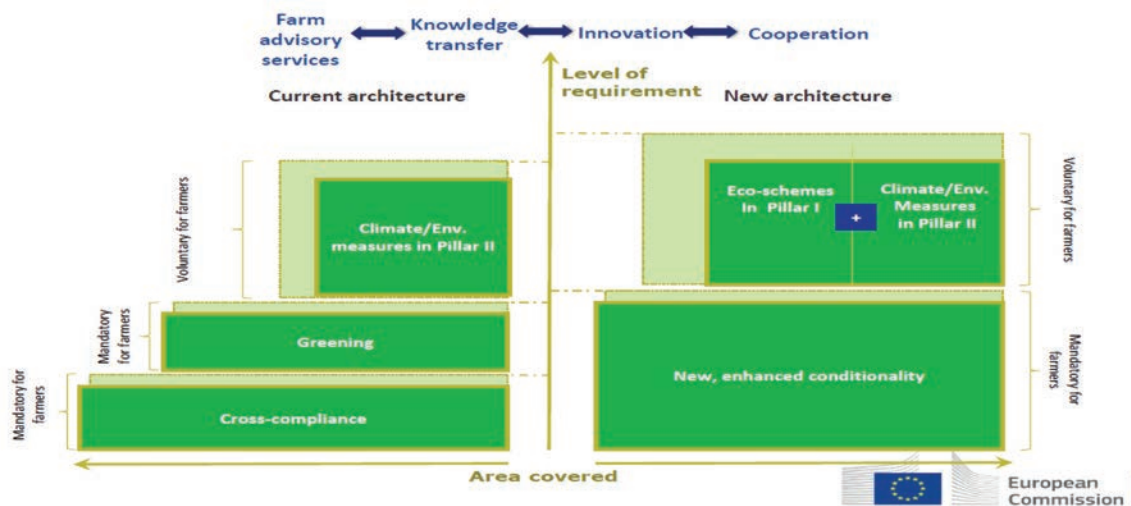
Farm advisory services

Knowledge transfer

Innovation

Cooperation

Level of requirement

Current architecture

New architecture

Voluntary for farmers

Climate/Env. measures in Pillar II

Mandatory for farmers

Greening

Mandatory for farmers

Cross-compliance

Eco-schemes In Pillar I

+

Climate/Env. Measures in Pillar II

Voluntary for farmers

New, enhanced conditionality

Mandatory for farmers

Area covered

European Commission